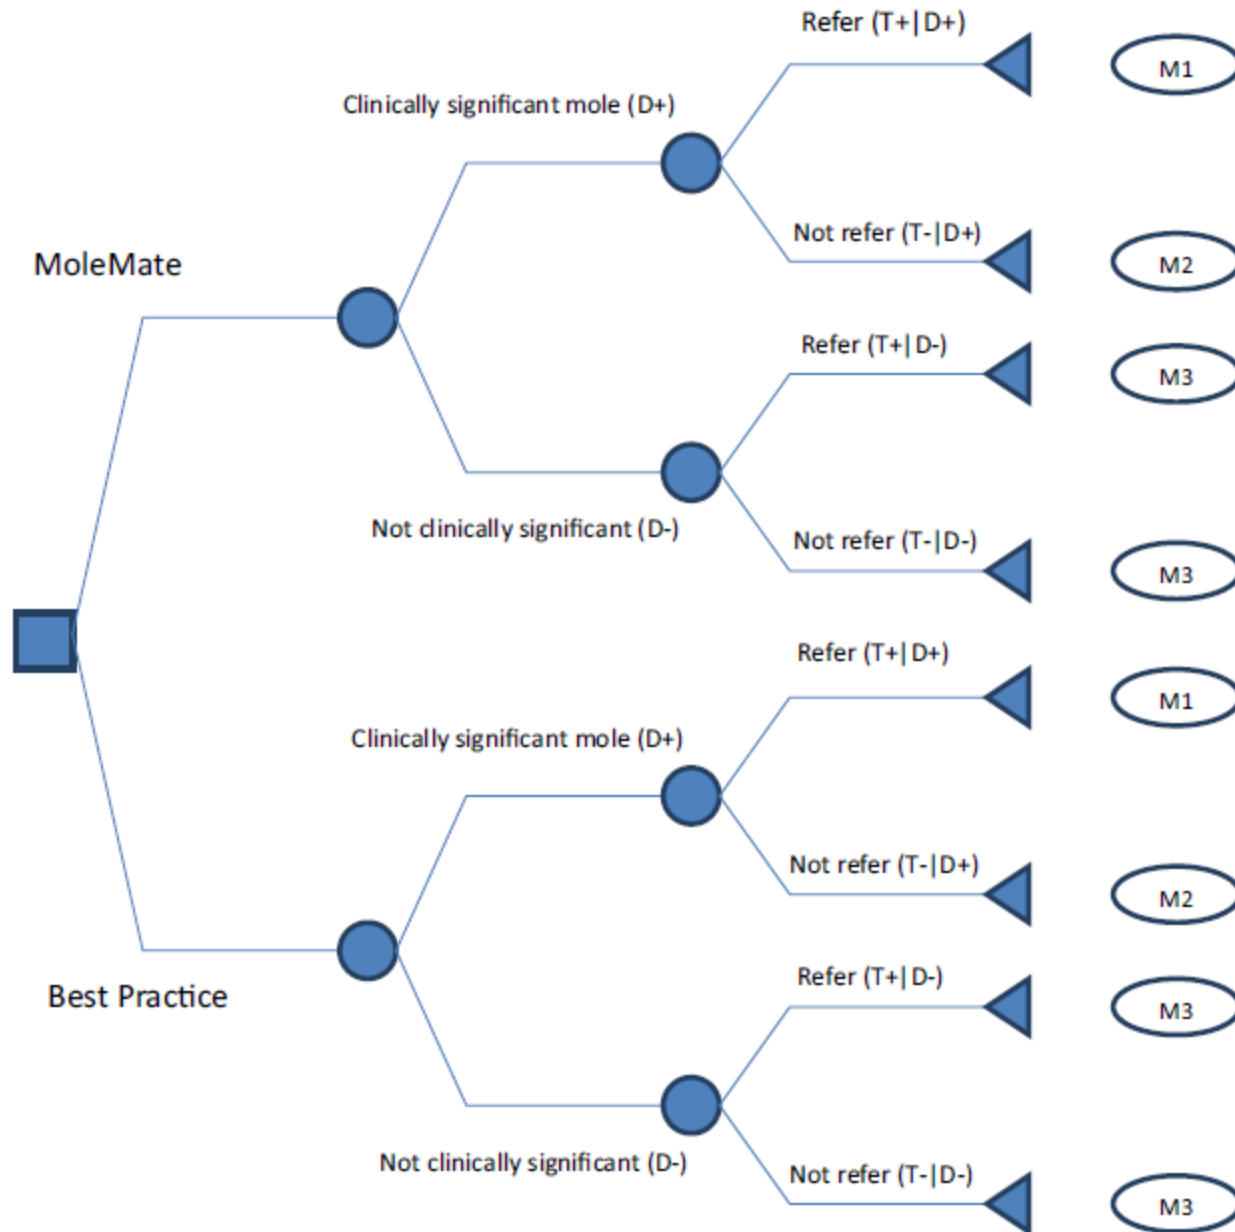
MoleMate

Clinically significant mole (D+)

Refer (T+|D+)

M1

Not refer (T-|D+)

M2

Not clinically significant (D-)

Refer (T+|D-)

M3

Not refer (T-|D-)

M3

Best Practice

Clinically significant mole (D+)

Refer (T+|D+)

M1

Not refer (T-|D+)

M2

Not clinically significant (D-)

Refer (T+|D-)

M3

Not refer (T-|D-)

M3